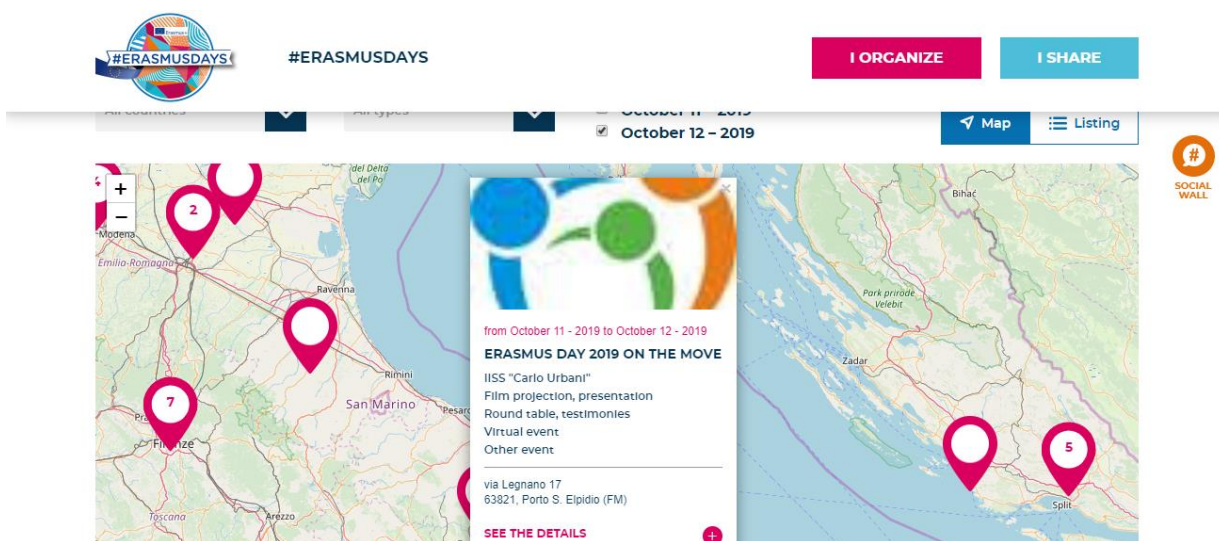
#ERASMUSDAYS

#ERASMUSDAYS

I ORGANIZE

I SHARE

All countries

All types

October 11 – 2019

October 12 – 2019

Map

Listing

SOCIAL WALL

+

−

2

Modena

Emilia-Romagna

Delta del Po

Ravenna

Rimini

San Marino

Pesaro

7

Prato

Firenze

Toscana

Arezzo

Park prirode Velebit

Bihać

Zadar

5

Split

from October 11 - 2019 to October 12 - 2019

ERASMUS DAY 2019 ON THE MOVE

IISS "Carlo Urbani"
Film projection, presentation
Round table, testimonies
Virtual event
Other event

via Legnano 17
63821, Porto S. Elpidio (FM)

SEE THE DETAILS